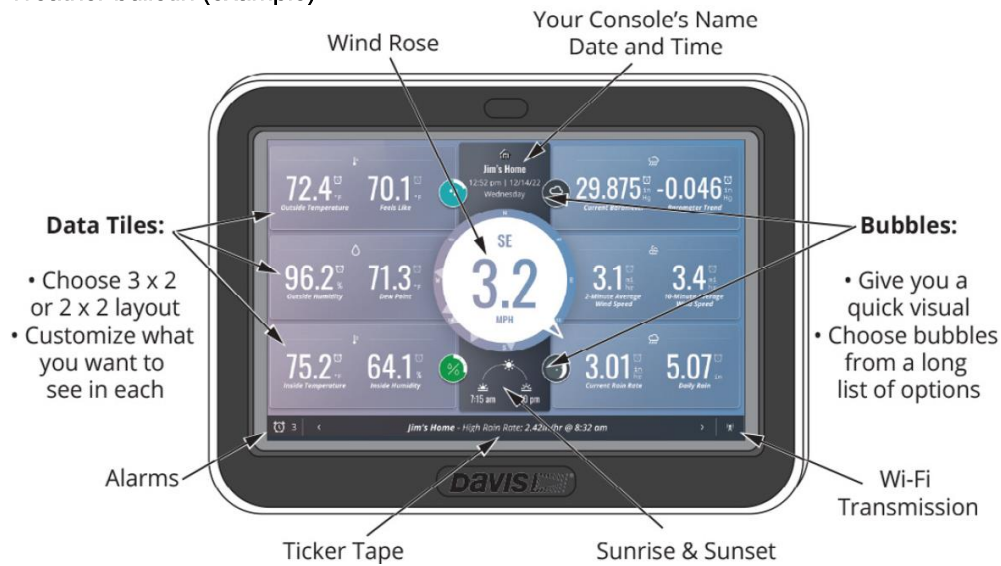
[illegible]

Your Console's Name Date and Time

Wind Rose

Jim's Home
12:52 pm | 12/14/22
Wednesday

72.4 °F
Outside Temperature

70.1 °F
Feels Like

29.875 in Hg
Current Barometer

-0.046 in Hg
Barometer Trend

SE
3.2
MPH

96.2 %
Outside Humidity

71.3 °F
Dew Point

3.1 mph
2-Minute Average Wind Speed

3.4 mph
10-Minute Average Wind Speed

75.2 °F
Inside Temperature

64.1 %
Inside Humidity

%

3.01 in/hr
Current Rain Rate

5.07 in
Daily Rain

7:15 am
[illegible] pm

3

Jim's Home - High Rain Rate: 2.42in/hr @ 8:32 am

Data Tiles:

• Choose 3 x 2 or 2 x 2 layout
• Customize what you want to see in each

Bubbles:

• Give you a quick visual
• Choose bubbles from a long list of options

Alarms

DAVIS

Wi-Fi Transmission

Ticker Tape

Sunrise & Sunset